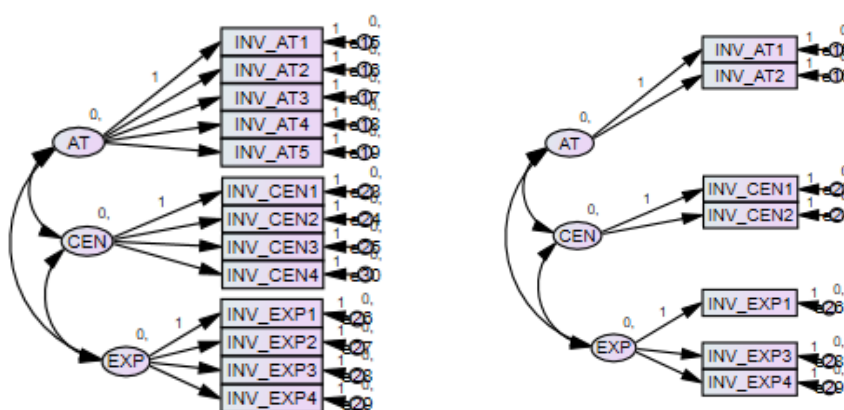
INV_AT1
INV_AT2
INV_AT3
INV_AT4
INV_AT5
1
0,
AT
INV_CEN1
INV_CEN2
INV_CEN3
INV_CEN4
1
0,
CEN
INV_EXP1
INV_EXP2
INV_EXP3
INV_EXP4
1
0,
EXP
1 0, e15
1 0, e16
1 0, e17
1 0, e18
1 e19
1 0, e23
1 0, e24
1 0, e25
1 0, e30
1 0, e26
1 0, e27
1 0, e28
1 0, e29

INV_AT1
INV_AT2
1
0,
AT
INV_CEN1
INV_CEN2
1
0,
CEN
INV_EXP1
INV_EXP3
INV_EXP4
1
0,
EXP
1 e1
1 e10
1 e2
1 e2
1 0, e26
1 0, e28
1 0, e29